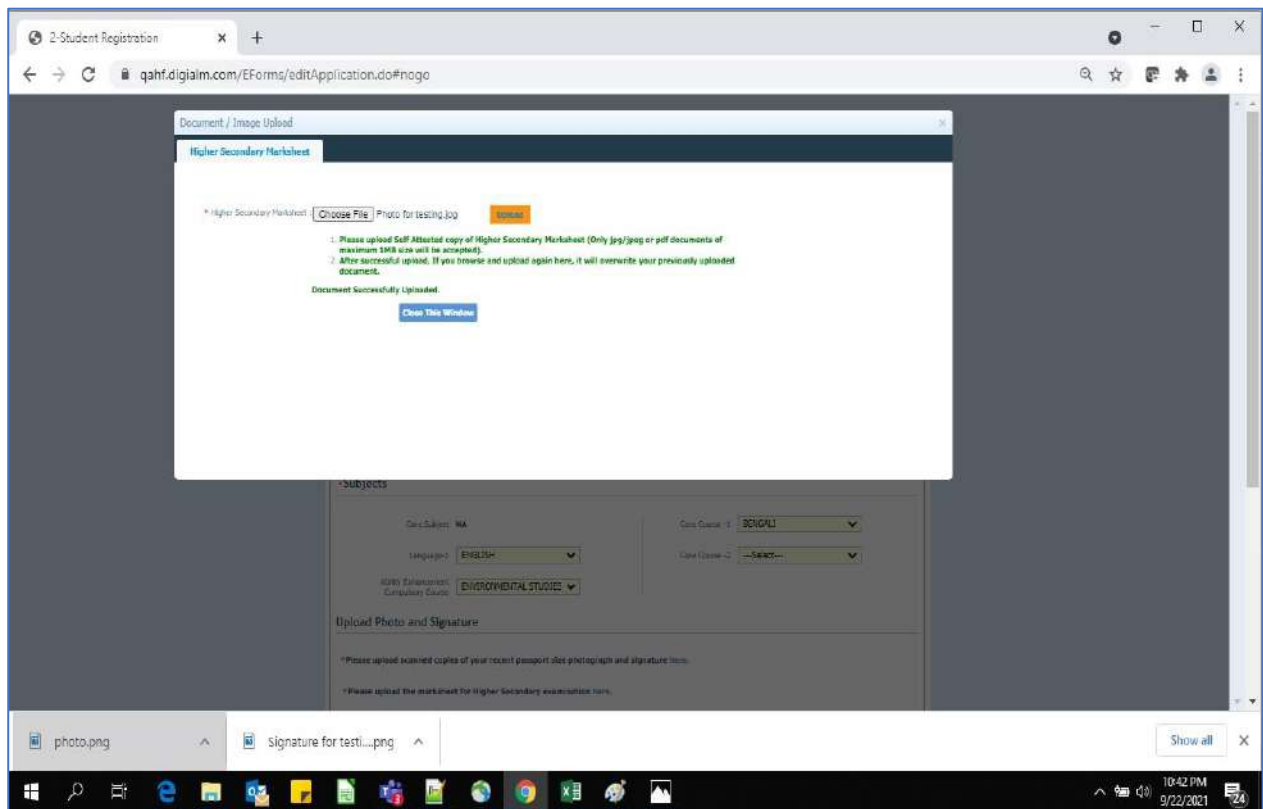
2-Student Registration ×  +

qahf.digialm.com/EForms/editApplication.do#nogo

Document / Image Upload

Higher Secondary Marksheet

* Higher Secondary Marksheet : Choose File  Photo for testing.jpg  Upload

1. Please upload Self Attested copy of Higher Secondary Marksheet (Only jpg/jpeg or pdf documents of maximum 1MB size will be accepted).
2. After successful upload, If you browse and upload again here, it will overwrite your previously uploaded document.

Document Successfully Uploaded.

Close This Window

Subjects

Core Subject: NA

Core Course -1 BENGALI

Language-1 ENGLISH

Core Course -2 --Select--

Ability Enhancement Compulsory Course ENVIRONMENTAL STUDIES

Upload Photo and Signature

*Please upload scanned copies of your recent passport size photograph and signature here.

*Please upload the marksheet for Higher Secondary examination here.

photo.png

Signature for testi....png

Show all ×

10:42 PM
9/22/2021

24